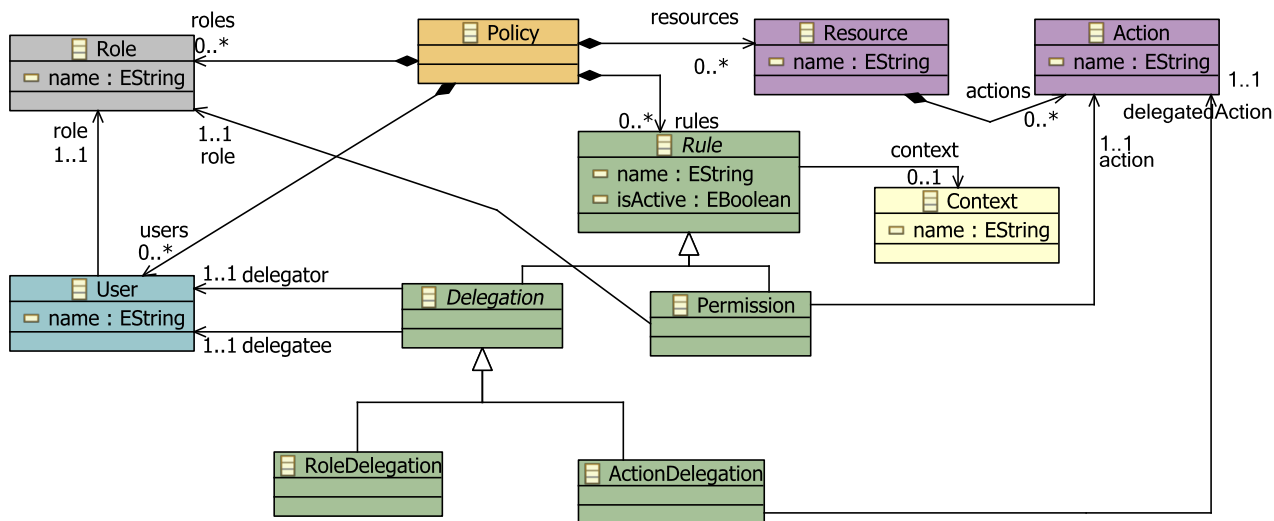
Role
name : EString

roles
0..*

Policy

resources

Resource
name : EString

0..*

Action
name : EString

actions
0..*

1..1
delegatedAction

role
1..1

1..1
role

0..* rules

Rule
name : EString
isActive : EBoolean

context
0..1

Context
name : EString

1..1
action

users
0..*

User
name : EString

1..1 delegator

1..1 delegatee

Delegation

Permission

RoleDelegation

ActionDelegation